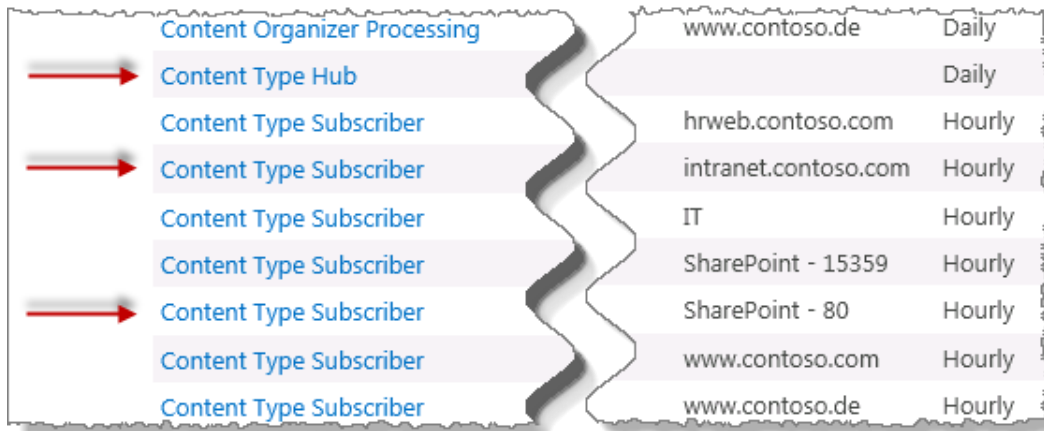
| | | |
|---|---|---|
| Content Organizer Processing | www.contoso.de | Daily |
| Content Type Hub | | Daily |
| Content Type Subscriber | hrweb.contoso.com | Hourly |
| Content Type Subscriber | intranet.contoso.com | Hourly |
| Content Type Subscriber | IT | Hourly |
| Content Type Subscriber | SharePoint - 15359 | Hourly |
| Content Type Subscriber | SharePoint - 80 | Hourly |
| Content Type Subscriber | www.contoso.com | Hourly |
| Content Type Subscriber | www.contoso.de | Hourly |